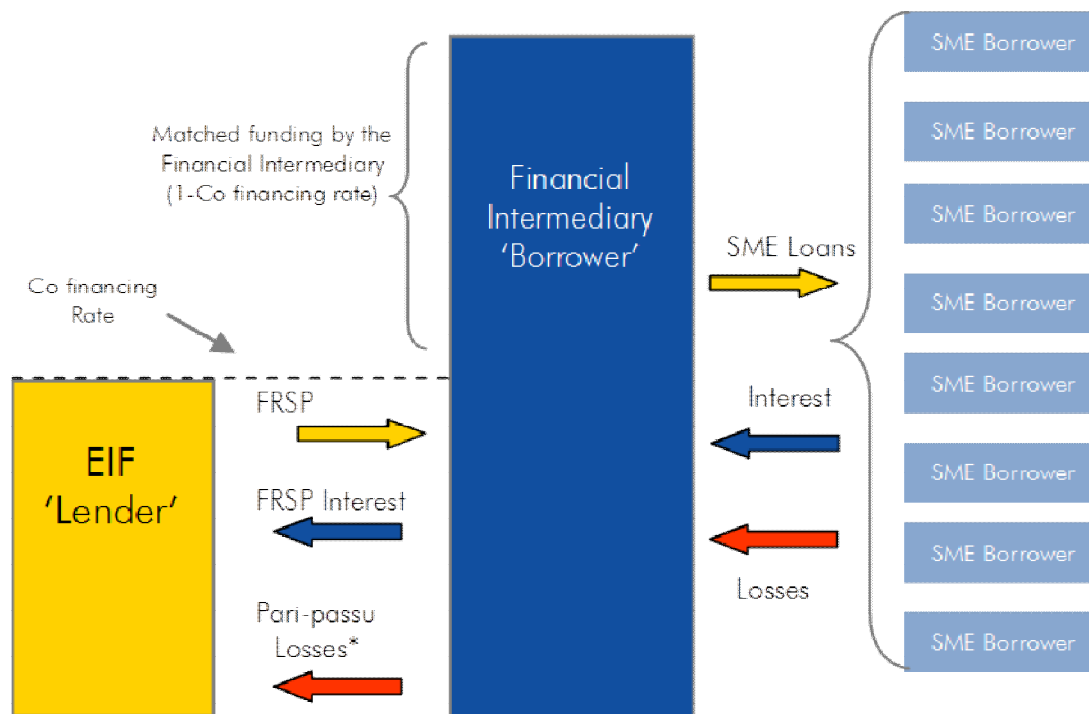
Matched funding by the Financial Intermediary (1-Co financing rate)

Financial Intermediary 'Borrower'

SME Borrower
SME Borrower
SME Borrower
SME Borrower
SME Borrower
SME Borrower
SME Borrower
SME Borrower

SME Loans

Co financing Rate

EIF 'Lender'

FRSP

FRSP Interest

Pari-passu Losses*

Interest

Losses